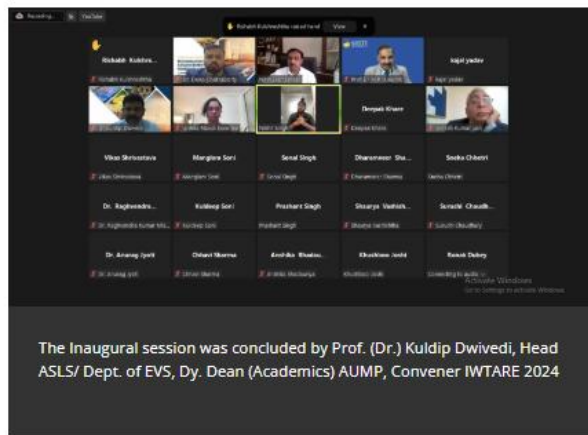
Recording... YouTube

Rishabh Kulshrestha raised hand View

Rishabh Kulshre...
Rishabh Kulshrestha
Dr. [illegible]
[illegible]
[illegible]
kajal yadav
kajal yadav
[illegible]
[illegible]
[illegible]
Deepak Khare
Deepak Khare
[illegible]

Vikas Shrivastava
Vikas Shrivastava
Mangilara Soni
Mangilara Soni
Sonal Singh
Sonal Singh
Dhanaswar Sha...
Dhanaswar Sharma
Sneha Chhetri
Sneha Chhetri

Dr. Raghvendra...
Dr. Raghvendra Kumar Mi...
Kuldeep Soni
Kuldeep Soni
Prashant Singh
Prashant Singh
Shaurya Vashisth...
Shaurya Vashistha
Saurabh Chaudh...
Saurabh Chaudhary

Dr. Anurag Jyoti
Dr. Anurag Jyoti
Chhavi Sharma
Chhavi Sharma
Anshika Bhadau...
Anshika Bhadauriya
Khushboo Joshi
Khushboo Joshi
Ronak Dubey
Connecting to audio...

Activate Windows
Go to Settings to activate Windows.

The Inaugural session was concluded by Prof. (Dr.) Kuldip Dwivedi, Head ASLS/ Dept. of EVS, Dy. Dean (Academics) AUMP, Convener IWTARE 2024